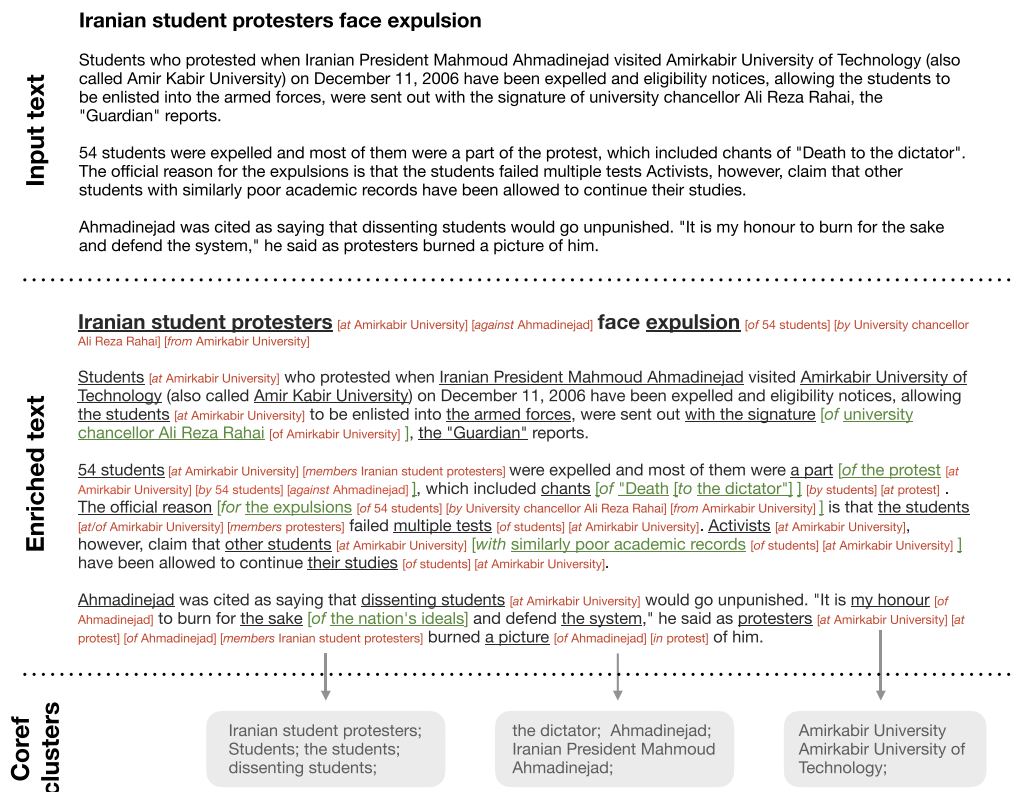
Input text

Iranian student protesters face expulsion

Students who protested when Iranian President Mahmoud Ahmadinejad visited Amirkabir University of Technology (also called Amir Kabir University) on December 11, 2006 have been expelled and eligibility notices, allowing the students to be enlisted into the armed forces, were sent out with the signature of university chancellor Ali Reza Rahai, the "Guardian" reports.

54 students were expelled and most of them were a part of the protest, which included chants of "Death to the dictator". The official reason for the expulsions is that the students failed multiple tests Activists, however, claim that other students with similarly poor academic records have been allowed to continue their studies.

Ahmadinejad was cited as saying that dissenting students would go unpunished. "It is my honour to burn for the sake and defend the system," he said as protesters burned a picture of him.

Enriched text

Iranian student protesters [at Amirkabir University] [against Ahmadinejad] face expulsion [of 54 students] [by University chancellor Ali Reza Rahai] [from Amirkabir University]

Students [at Amirkabir University] who protested when Iranian President Mahmoud Ahmadinejad visited Amirkabir University of Technology (also called Amir Kabir University) on December 11, 2006 have been expelled and eligibility notices, allowing the students [at Amirkabir University] to be enlisted into the armed forces, were sent out with the signature [of university chancellor Ali Reza Rahai [of Amirkabir University] ], the "Guardian" reports.

54 students [at Amirkabir University] [members Iranian student protesters] were expelled and most of them were a part [of the protest [at Amirkabir University] [by 54 students] [against Ahmadinejad] ], which included chants [of "Death [to the dictator"] ] [by students] [at protest] . The official reason [for the expulsions [of 54 students] [by University chancellor Ali Reza Rahai] [from Amirkabir University] ] is that the students [at/of Amirkabir University] [members protesters] failed multiple tests [of students] [at Amirkabir University]. Activists [at Amirkabir University], however, claim that other students [at Amirkabir University] [with similarly poor academic records [of students] [at Amirkabir University] ] have been allowed to continue their studies [of students] [at Amirkabir University].

Ahmadinejad was cited as saying that dissenting students [at Amirkabir University] would go unpunished. "It is my honour [of Ahmadinejad] to burn for the sake [of the nation's ideals] and defend the system," he said as protesters [at Amirkabir University] [at protest] [of Ahmadinejad] [members Iranian student protesters] burned a picture [of Ahmadinejad] [in protest] of him.

Coref clusters

Iranian student protesters; Students; the students; dissenting students;

the dictator; Ahmadinejad; Iranian President Mahmoud Ahmadinejad;

Amirkabir University Amirkabir University of Technology;